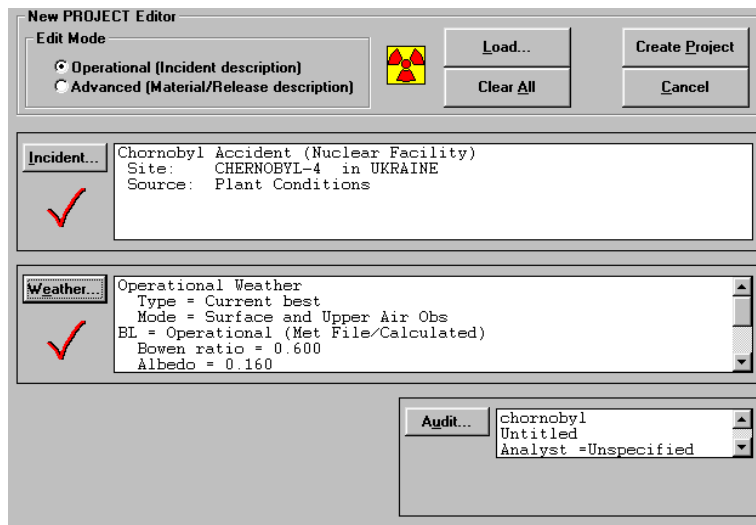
New PROJECT Editor
Edit Mode
Operational (Incident description)
Advanced (Material/Release description)

Load...
Clear All
Create Project
Cancel

Incident...
Chornobyl Accident (Nuclear Facility)
Site: CHERNOBYL-4 in UKRAINE
Source: Plant Conditions

Weather...
Operational Weather
Type = Current best
Mode = Surface and Upper Air Obs
BL = Operational (Met File/Calculated)
Bowen ratio = 0.600
Albedo = 0.160

Audit...
chornobyl
Untitled
Analyst =Unspecified